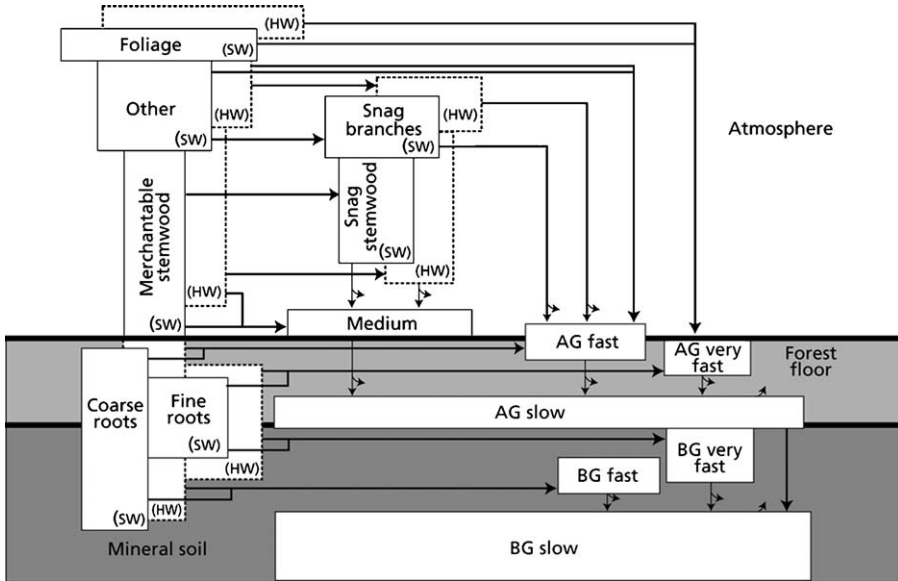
(HW)
Foliage (SW)
Other
(HW)
(SW)
Snag branches
(HW)
(SW)
Atmosphere
Merchantable stemwood
Snag stemwood
(SW)
(HW)
(HW)
(SW)
Medium
AG fast
AG very fast
Forest floor
Coarse roots
Fine roots
(SW)
AG slow
(HW)
BG very fast
BG fast
(SW)
(HW)
Mineral soil
BG slow